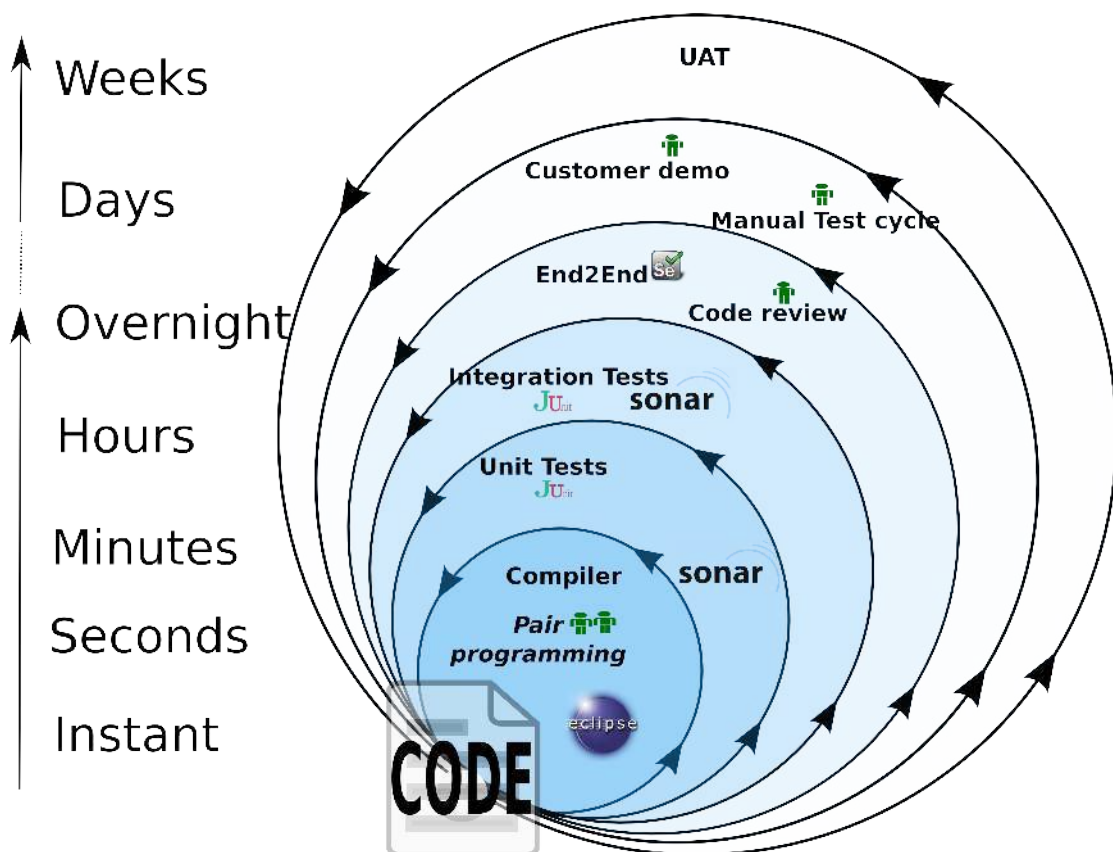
Weeks

Days

Overnight

Hours

Minutes

Seconds

Instant

UAT

Customer demo

Manual Test cycle

End2End Se

Code review

Integration Tests

JUnit

sonar

Unit Tests

JUnit

sonar

Compiler

Pair programming

eclipse

CODE